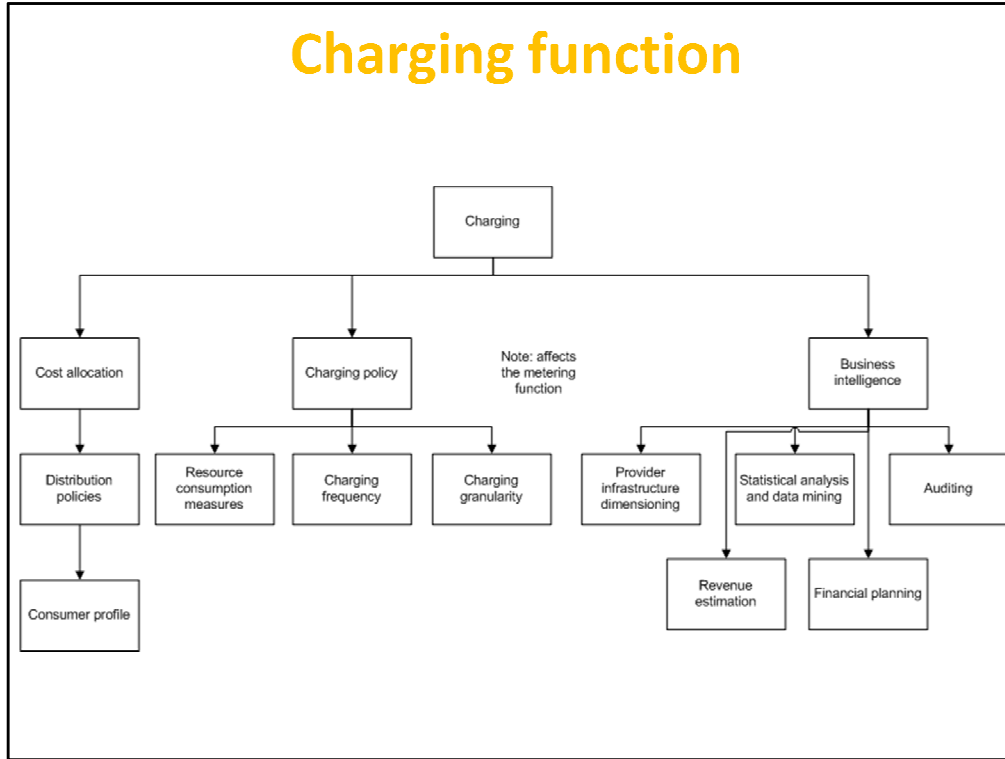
Charging function

Charging

Cost allocation

Charging policy

Note: affects the metering function

Business intelligence

Distribution policies

Resource consumption measures

Charging frequency

Charging granularity

Provider infrastructure dimensioning

Statistical analysis and data mining

Auditing

Consumer profile

Revenue estimation

Financial planning